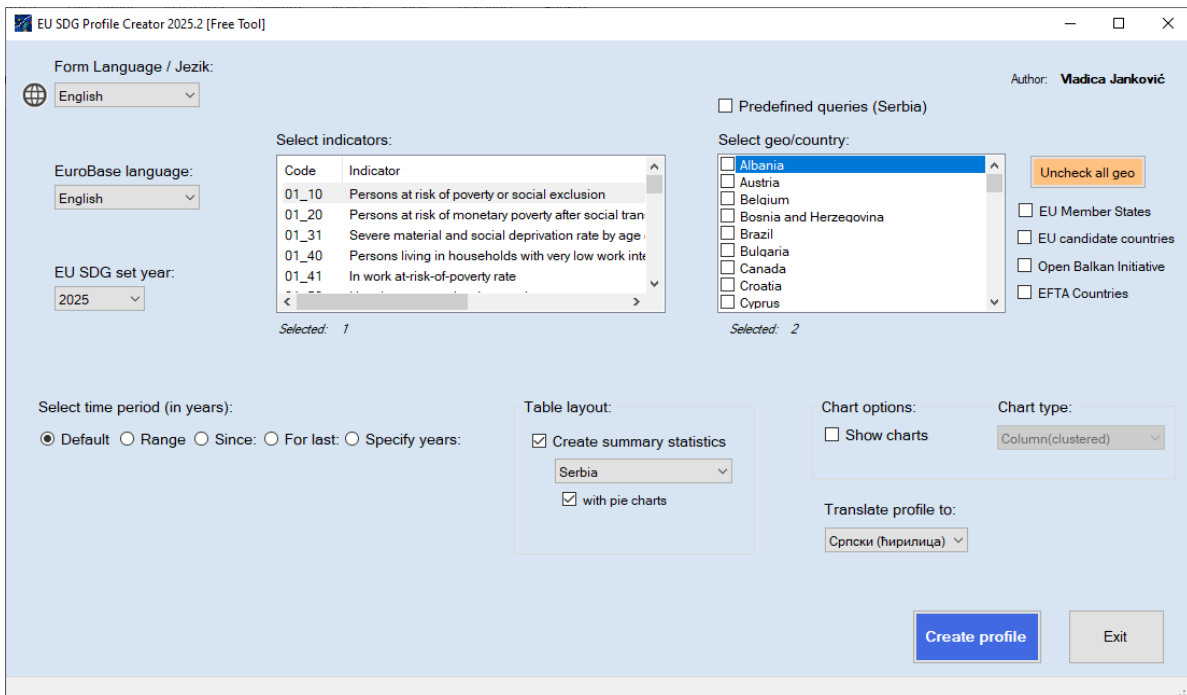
EU SDG Profile Creator 2025.2 [Free Tool]

Form Language / Jezik:
English

Author: Vladica Janković

Predefined queries (Serbia)

EuroBase language:
English

Select indicators:

| Code | Indicator |
|---|---|
| 01_10 | Persons at risk of poverty or social exclusion |
| 01_20 | Persons at risk of monetary poverty after social tran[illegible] |
| 01_31 | Severe material and social deprivation rate by age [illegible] |
| 01_40 | Persons living in households with very low work int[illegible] |
| 01_41 | In work at-risk-of-poverty rate |

Selected: 1

Select geo/country:
Albania
Austria
Belgium
Bosnia and Herzegovina
Brazil
Bulgaria
Canada
Croatia
Cyprus

Selected: 2

Uncheck all geo
EU Member States
EU candidate countries
Open Balkan Initiative
EFTA Countries

EU SDG set year:
2025

Select time period (in years):
Default Range Since: For last: Specify years:

Table layout:
Create summary statistics
Serbia
with pie charts

Chart options:
Show charts
Chart type:
Column(clustered)

Translate profile to:
Српски (ћирилица)

Create profile
Exit